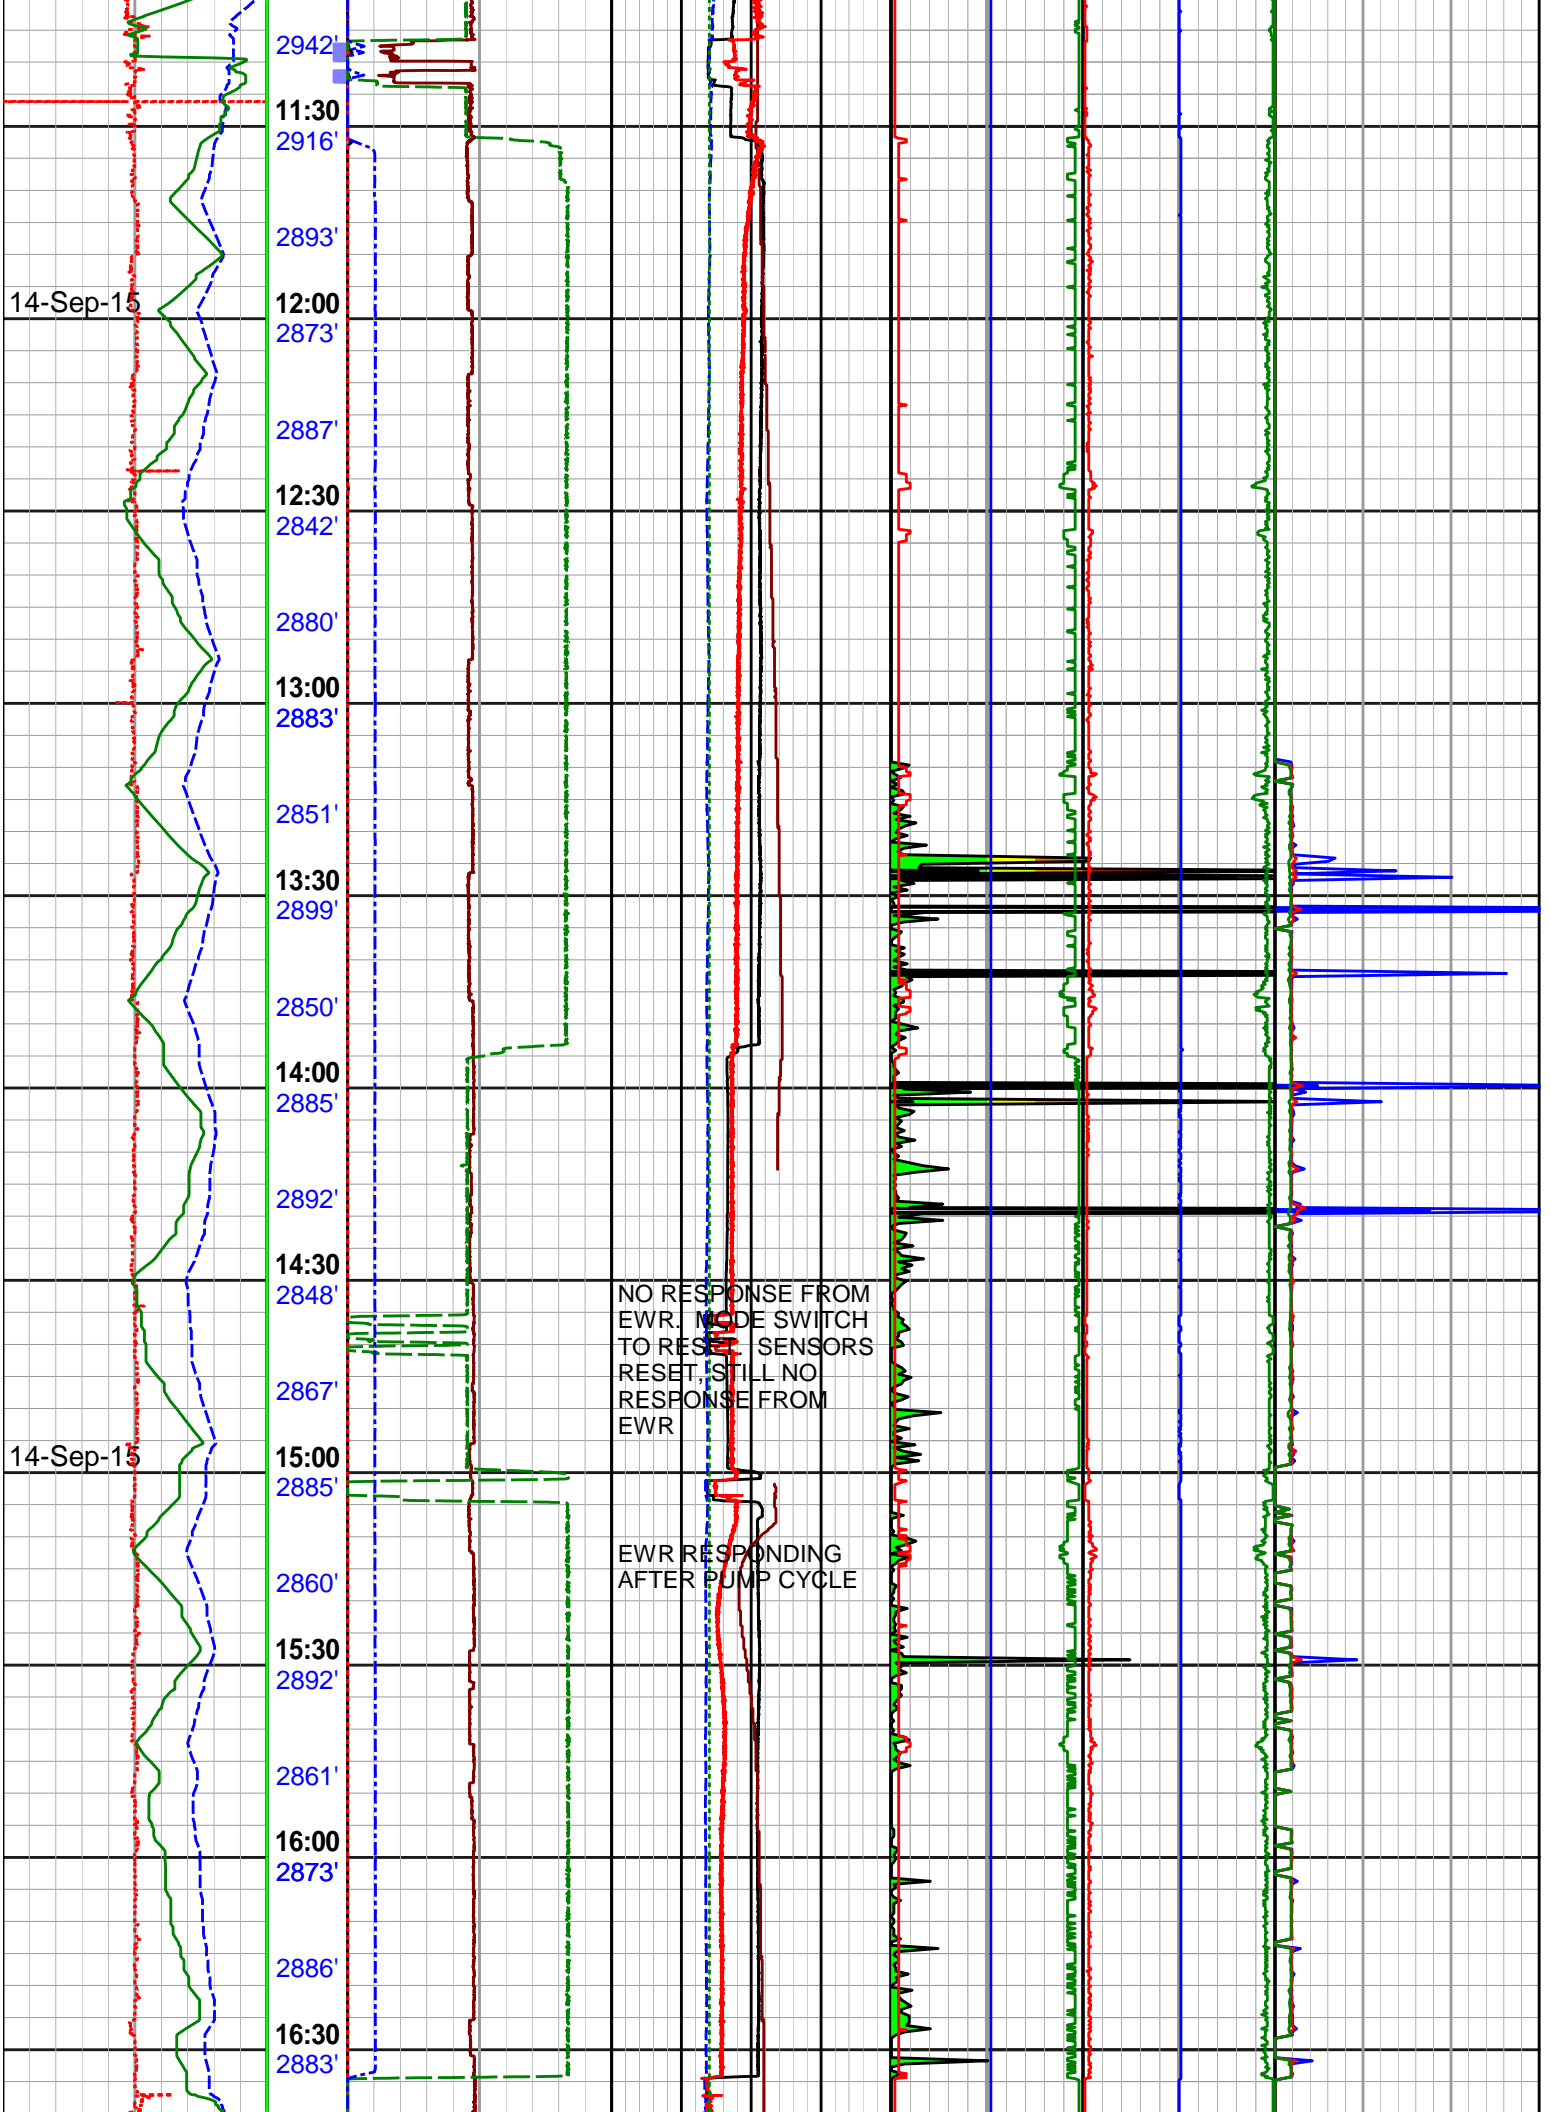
2942'
11:30
2916'
2893'
14-Sep-15
12:00
2873'
2887'
12:30
2842'
2880'
13:00
2883'
2851'
13:30
2899'
2850'
14:00
2885'
2892'
14:30
2848'
NO RESPONSE FROM EWR. MODE SWITCH TO RESET. SENSORS RESET, STILL NO RESPONSE FROM EWR
2867'
14-Sep-15
15:00
2885'
EWR RESPONDING AFTER PUMP CYCLE
2860'
15:30
2892'
2861'
16:00
2873'
2886'
16:30
2883'